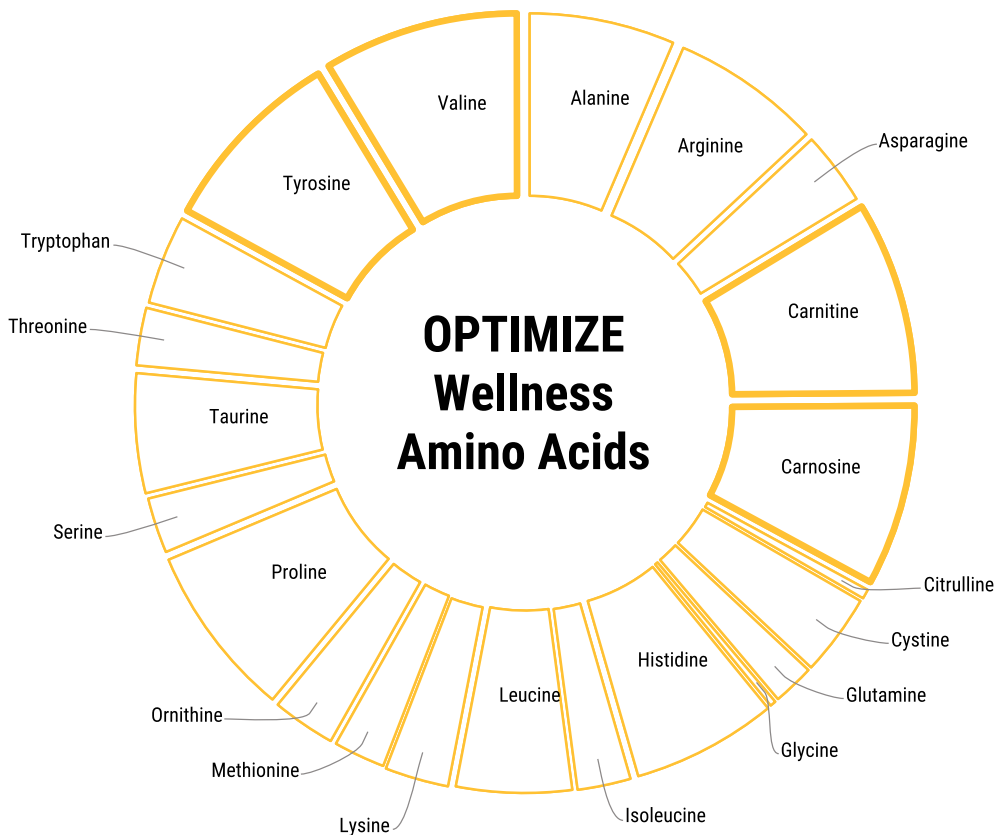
OPTIMIZE
Wellness
Amino Acids

Valine
Alanine
Arginine
Asparagine
Carnitine
Carnosine
Citrulline
Cystine
Glutamine
Glycine
Histidine
Isoleucine
Leucine
Lysine
Methionine
Ornithine
Proline
Serine
Taurine
Threonine
Tryptophan
Tyrosine